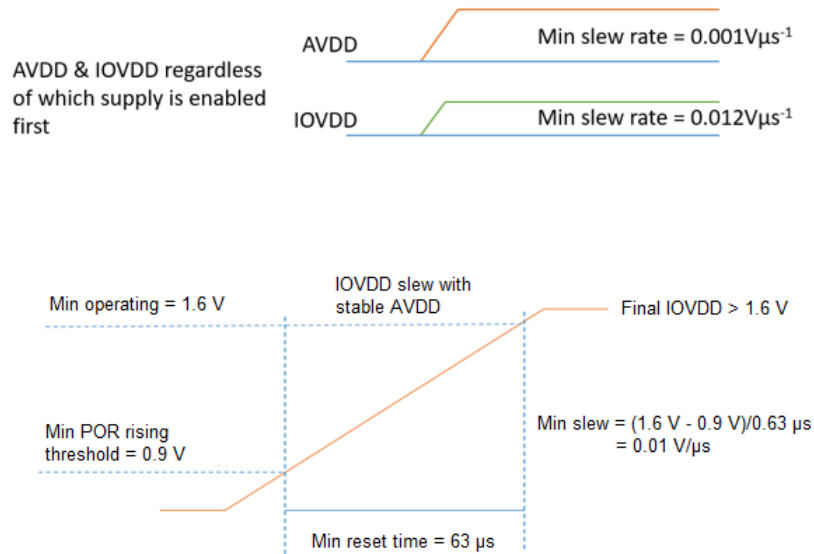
AVDD & IOVDD regardless of which supply is enabled first

AVDD

Min slew rate = 0.001Vμs$^{-1}$

IOVDD

Min slew rate = 0.012Vμs$^{-1}$

Min operating = 1.6 V

IOVDD slew with stable AVDD

Final IOVDD > 1.6 V

Min POR rising threshold = 0.9 V

Min slew = (1.6 V - 0.9 V)/0.63 μs = 0.01 V/μs

Min reset time = 63 μs